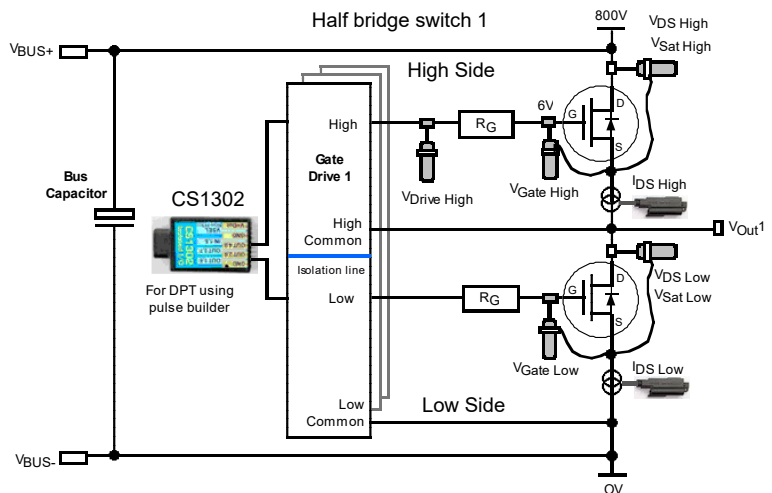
Half bridge switch 1

800V

$V_{DS\ High}$
$V_{Sat\ High}$

$V_{BUS+}$

High Side

High

Gate Drive 1

$R_G$

6V

G

D

S

Bus Capacitor

CS1302

$V_{Drive\ High}$

$V_{Gate\ High}$

$I_{DS\ High}$

High Common

$V_{Out}1$

Isolation line

For DPT using pulse builder

Low

$R_G$

G

D

S

$V_{DS\ Low}$
$V_{Sat\ Low}$

$V_{Gate\ Low}$

$I_{DS\ Low}$

Low Common

Low Side

$V_{BUS-}$

0V